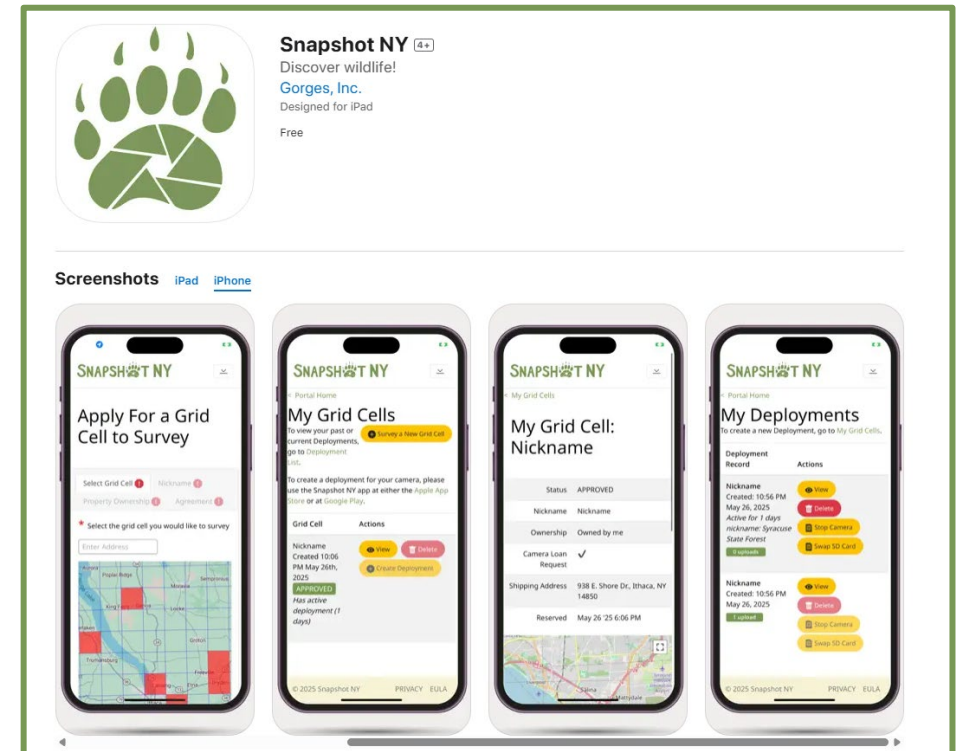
Snapshot NY 4+
Discover wildlife!
Gorges, Inc.
Designed for iPad

Free

Screenshots iPad iPhone

SNAPSHOT NY

Apply For a Grid Cell to Survey

Select Grid Cell 1 Nickname 2 Property Ownership 3 Agreement 4

* Select the grid cell you would like to survey

Enter Address

SNAPSHOT NY

< Portal Home

My Grid Cells

To view your past or current Deployments, go to Deployment List.

Survey a New Grid Cell

To create a deployment for your camera, please use the Snapshot NY app at either the Apple App Store or at Google Play.

| Grid Cell | Actions |
|---|---|
| Nickname Created 10:06 PM May 26th, 2025 APPROVED Has active deployment (1 days) | View Delete Create Deployment |

© 2025 Snapshot NY PRIVACY EULA

SNAPSHOT NY

< My Grid Cells

My Grid Cell: Nickname

| | |
|---|---|
| Status | APPROVED |
| Nickname | Nickname |
| Ownership | Owned by me |
| Camera Loan Request | ✓ |
| Shipping Address | 938 E. Shore Dr., Ithaca, NY 14850 |
| Reserved | May 26 '25 6:06 PM |

SNAPSHOT NY

< Portal Home

My Deployments

To create a new Deployment, go to My Grid Cells.

| Deployment Record | Actions |
|---|---|
| Nickname Created: 10:56 PM May 26, 2025 Active for 1 days nickname: Syracuse State Forest 0 uploads | View Delete Stop Camera Swap SD Card |
| Nickname Created: 10:56 PM May 26, 2025 1 upload | View Delete Stop Camera Swap SD Card |

© 2025 Snapshot NY PRIVACY EULA